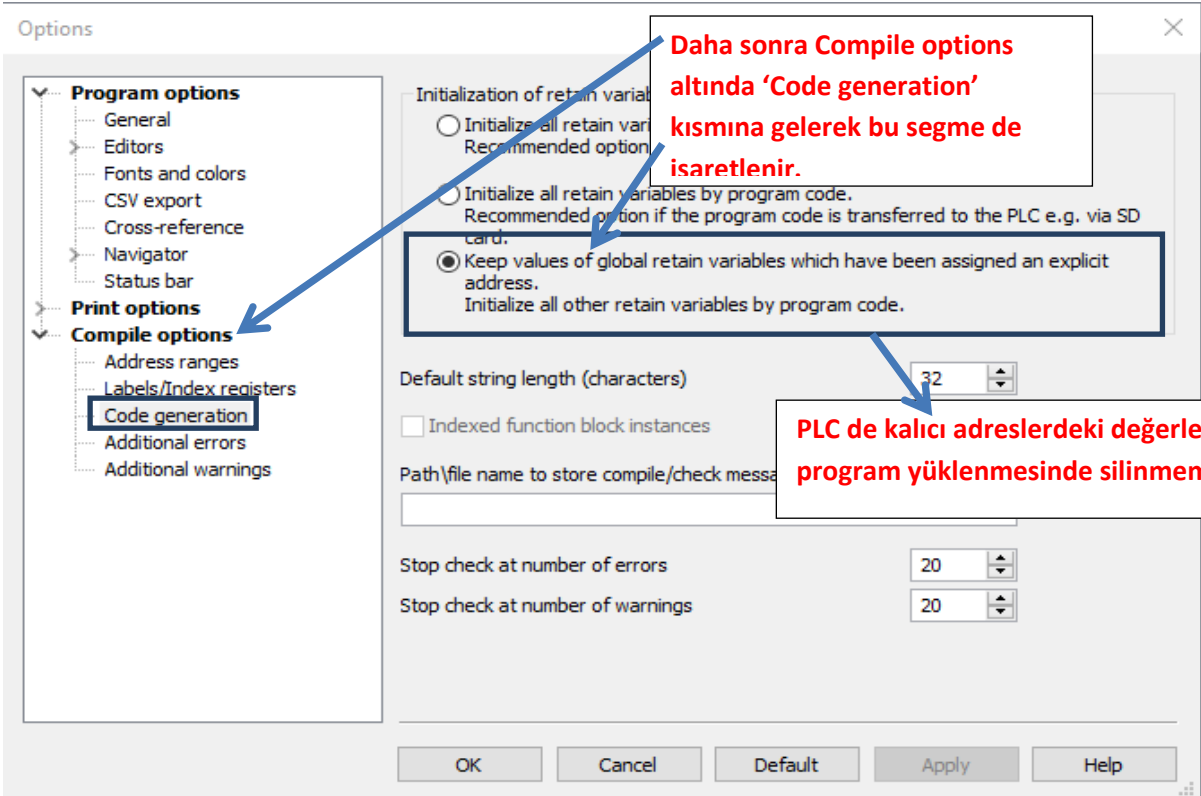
Options

Program options
General
Editors
Fonts and colors
CSV export
Cross-reference
Navigator
Status bar
Print options
Compile options
Address ranges
Labels/Index registers
Code generation
Additional errors
Additional warnings

Initialization of retain variab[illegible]

Initialize all retain vari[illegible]
Recommended option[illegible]

Initialize all retain variables by program code.
Recommended option if the program code is transferred to the PLC e.g. via SD card.

Keep values of global retain variables which have been assigned an explicit address.
Initialize all other retain variables by program code.

Daha sonra Compile options altında ‘Code generation’ kısmına gelerek bu segme de isaretlenir.

Default string length (characters) 32

Indexed function block instances

PLC de kalıcı adreslerdeki değerle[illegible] program yüklenmesinde silinmen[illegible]

Path\file name to store compile/check messa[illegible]

Stop check at number of errors 20
Stop check at number of warnings 20

OK
Cancel
Default
Apply
Help